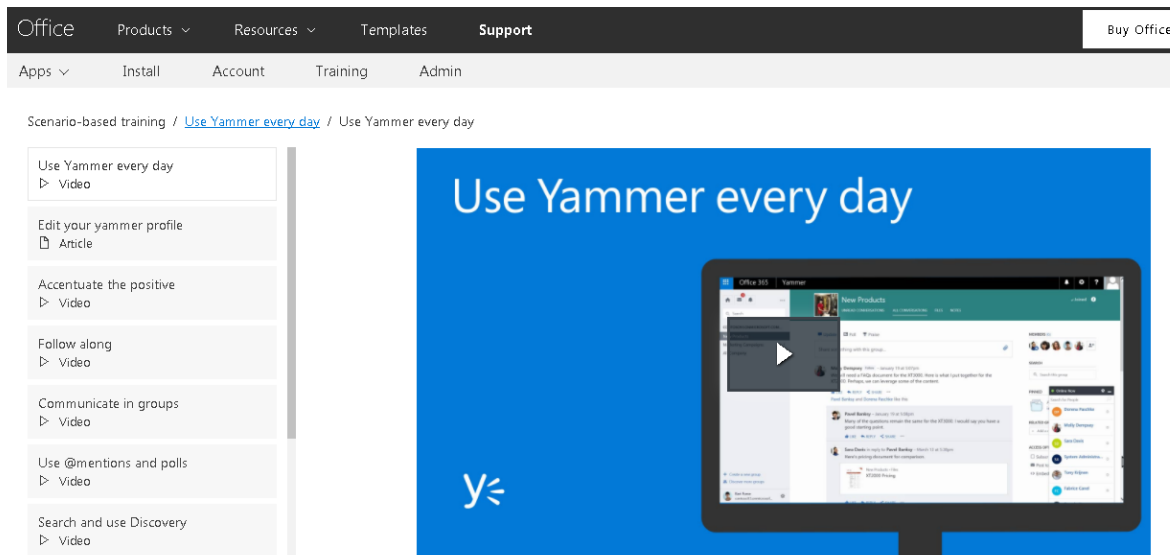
Office Products Resources Templates Support Buy Office

Apps Install Account Training Admin

Scenario-based training / Use Yammer every day / Use Yammer every day

Use Yammer every day
Video

Edit your yammer profile
Article

Accentuate the positive
Video

Follow along
Video

Communicate in groups
Video

Use @mentions and polls
Video

Search and use Discovery
Video

Use Yammer every day

Office 365 Yammer

New Products

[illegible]